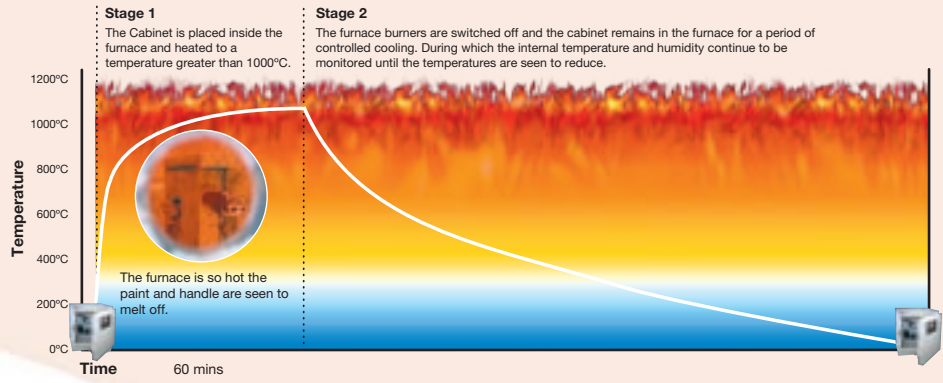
Stage 1
The Cabinet is placed inside the furnace and heated to a temperature greater than 1000ºC.

Stage 2
The furnace burners are switched off and the cabinet remains in the furnace for a period of controlled cooling. During which the internal temperature and humidity continue to be monitored until the temperatures are seen to reduce.

1200ºC
1000ºC
800ºC
600ºC
400ºC
200ºC
0ºC

Temperature

The furnace is so hot the paint and handle are seen to melt off.

Time
60 mins